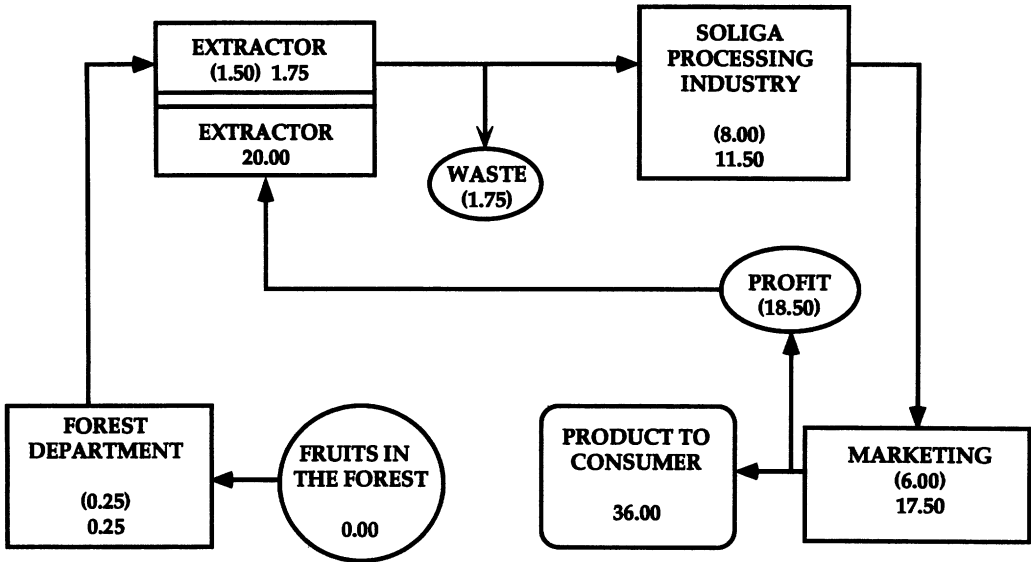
EXTRACTOR
(1.50) 1.75

EXTRACTOR
20.00

WASTE
(1.75)

SOLIGA PROCESSING INDUSTRY

(8.00)
11.50

PROFIT
(18.50)

FOREST DEPARTMENT

(0.25)
0.25

FRUITS IN THE FOREST

0.00

PRODUCT TO CONSUMER

36.00

MARKETING
(6.00)
17.50